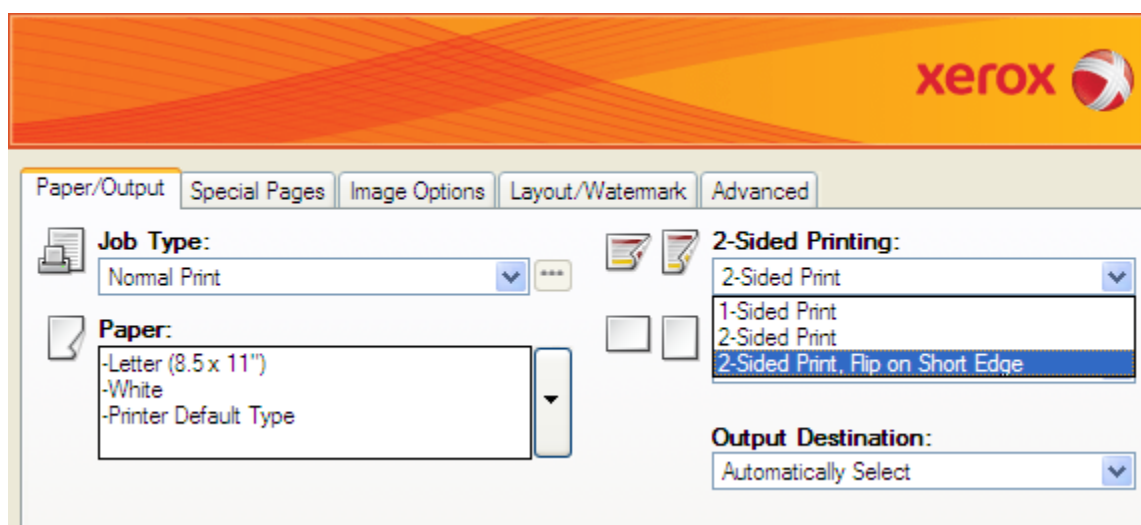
xerox

Paper/Output | Special Pages | Image Options | Layout/Watermark | Advanced

Job Type:
Normal Print

2-Sided Printing:
2-Sided Print
1-Sided Print
2-Sided Print
2-Sided Print, Flip on Short Edge

Paper:
-Letter (8.5 x 11")
-White
-Printer Default Type

Output Destination:
Automatically Select